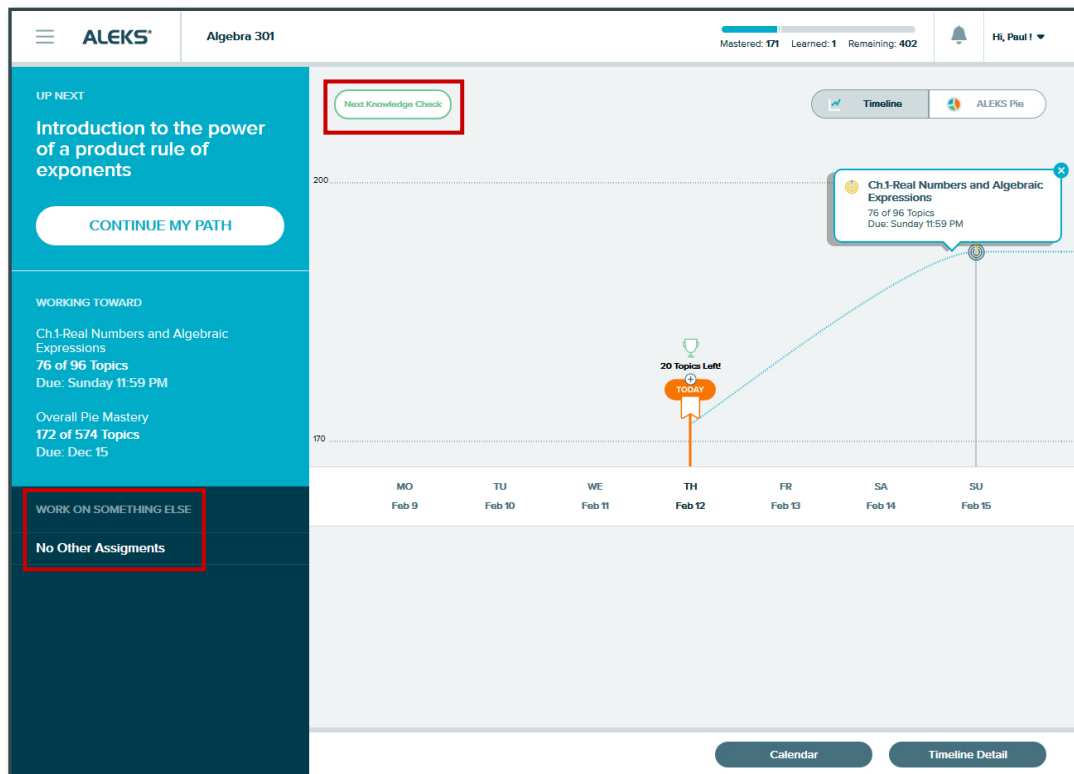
ALEKS® Algebra 301

Mastered: 171 Learned: 1 Remaining: 402

Hi, Paul !

UP NEXT

Introduction to the power of a product rule of exponents

CONTINUE MY PATH

WORKING TOWARD

Ch.1-Real Numbers and Algebraic Expressions
76 of 96 Topics
Due: Sunday 11:59 PM

Overall Pie Mastery
172 of 574 Topics
Due: Dec 15

WORK ON SOMETHING ELSE

No Other Assigments

Next Knowledge Check

Timeline

ALEKS Pie

200

170

Ch.1-Real Numbers and Algebraic Expressions
76 of 96 Topics
Due: Sunday 11:59 PM

20 Topics Left!

TODAY

| MO | TU | WE | TH | FR | SA | SU |
|---|---|---|---|---|---|---|
| Feb 9 | Feb 10 | Feb 11 | Feb 12 | Feb 13 | Feb 14 | Feb 15 |

Calendar

Timeline Detail